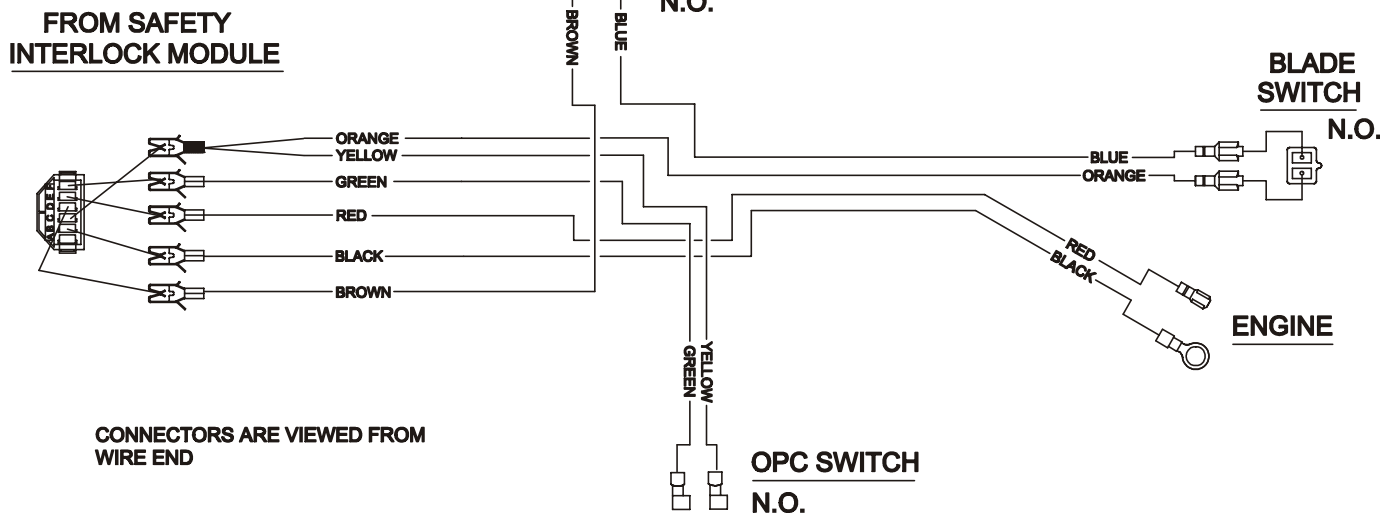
FROM SAFETY INTERLOCK MODULE

BROWN
BLUE
N.O.

BLADE SWITCH
N.O.

A B C D E F

ORANGE
YELLOW
GREEN
RED
BLACK
BROWN

BLUE
ORANGE

RED
BLACK

ENGINE

GREEN
YELLOW

CONNECTORS ARE VIEWED FROM WIRE END

OPC SWITCH
N.O.